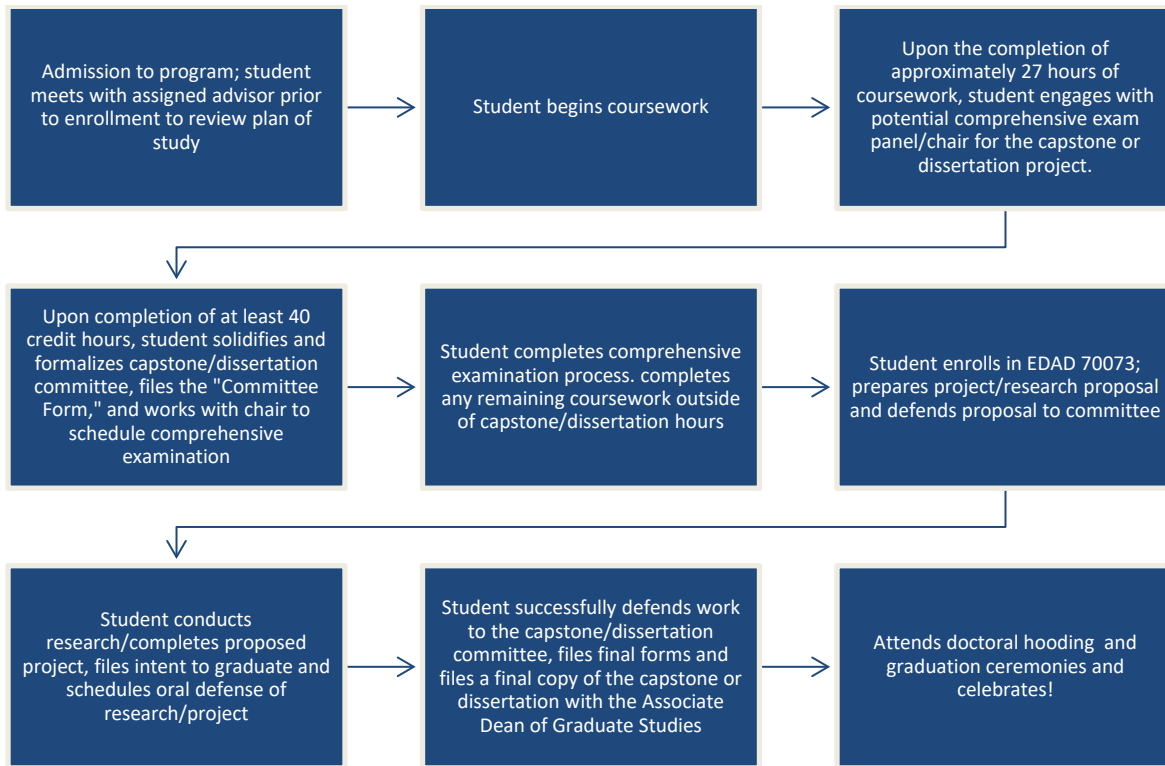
Admission to program; student meets with assigned advisor prior to enrollment to review plan of study

Student begins coursework

Upon the completion of approximately 27 hours of coursework, student engages with potential comprehensive exam panel/chair for the capstone or dissertation project.

Upon completion of at least 40 credit hours, student solidifies and formalizes capstone/dissertation committee, files the "Committee Form," and works with chair to schedule comprehensive examination

Student completes comprehensive examination process. completes any remaining coursework outside of capstone/dissertation hours

Student enrolls in EDAD 70073; prepares project/research proposal and defends proposal to committee

Student conducts research/completes proposed project, files intent to graduate and schedules oral defense of research/project

Student successfully defends work to the capstone/dissertation committee, files final forms and files a final copy of the capstone or dissertation with the Associate Dean of Graduate Studies

Attends doctoral hooding and graduation ceremonies and celebrates!